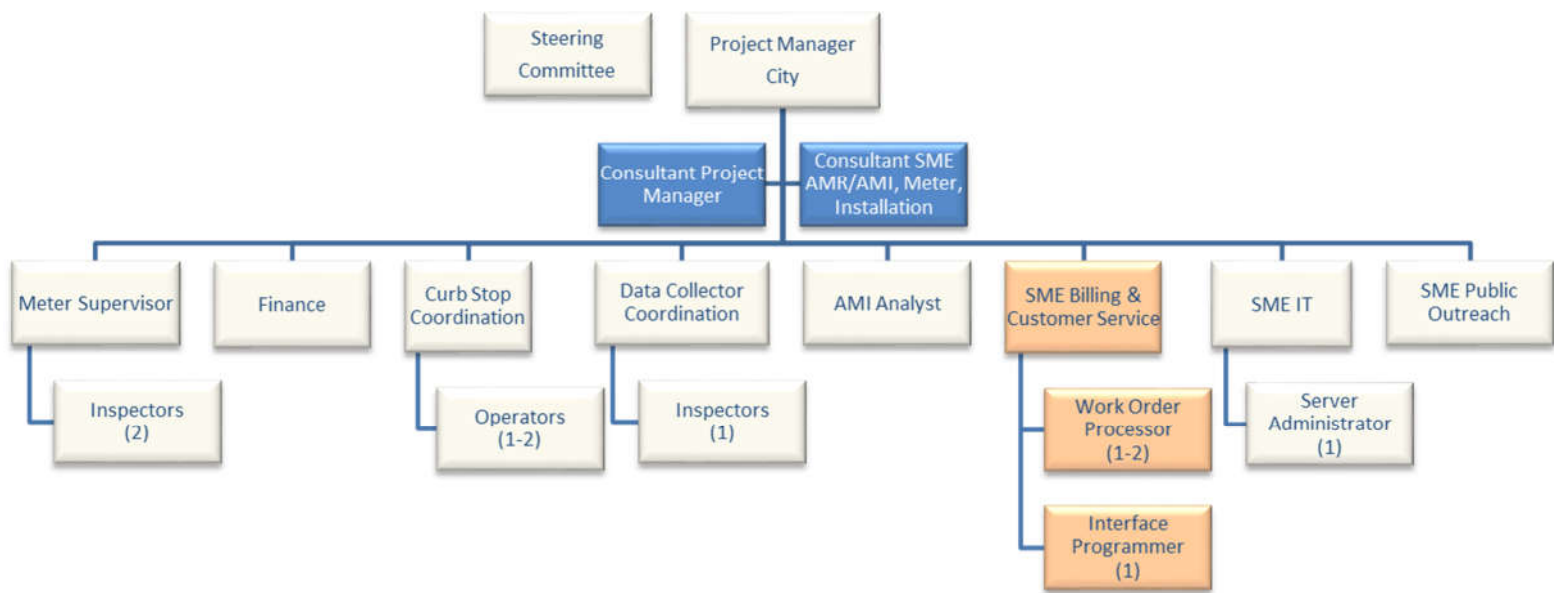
Steering Committee

Project Manager City

Consultant Project Manager

Consultant SME AMR/AMI, Meter, Installation

Meter Supervisor

Inspectors (2)

Finance

Curb Stop Coordination

Operators (1-2)

Data Collector Coordination

Inspectors (1)

AMI Analyst

SME Billing & Customer Service

Work Order Processor (1-2)

Interface Programmer (1)

SME IT

Server Administrator (1)

SME Public Outreach